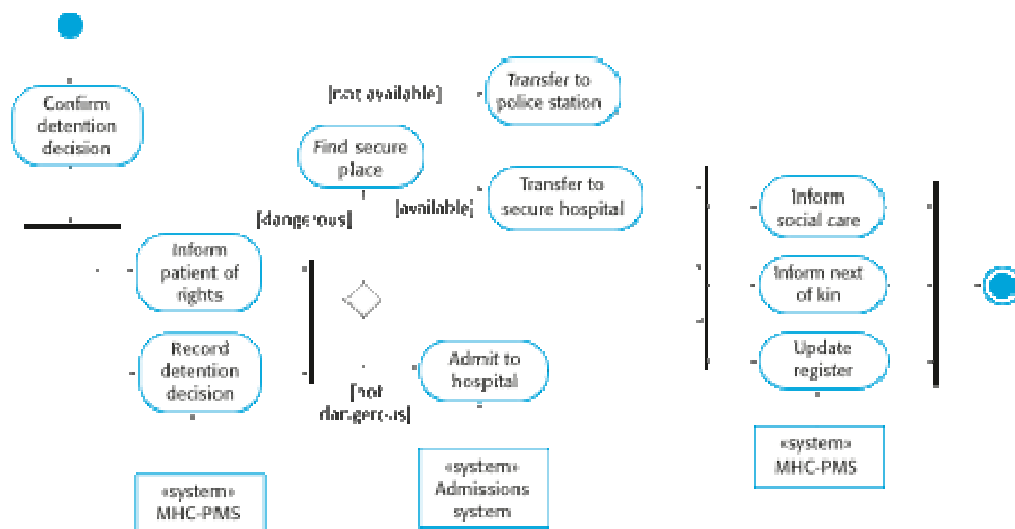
Confirm detention decision

[not available]

Transfer to police station

Find secure place

[dangerous]

[available]

Transfer to secure hospital

Inform patient of rights

Record detention decision

[not dangerous]

Admit to hospital

Inform social care

Inform next of kin

Update register

«system» MHC-PMS

«system» Admissions system

«system» MHC-PMS